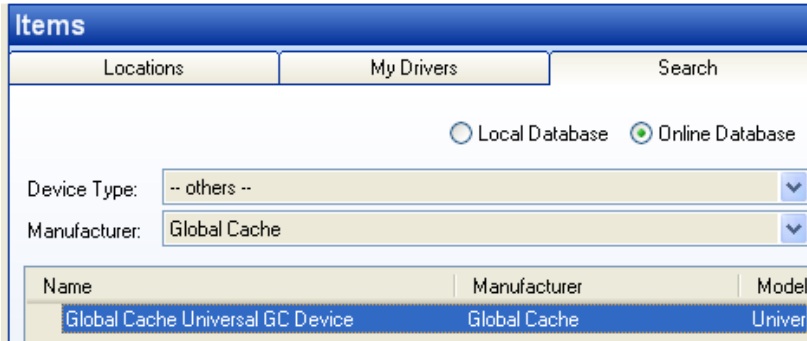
Items

Locations | My Drivers | Search

Local Database Online Database

Device Type: -- others --

Manufacturer: Global Cache

| Name | Manufacturer | Model |
|---|---|---|
| Global Cache Universal GC Device | Global Cache | Univer |